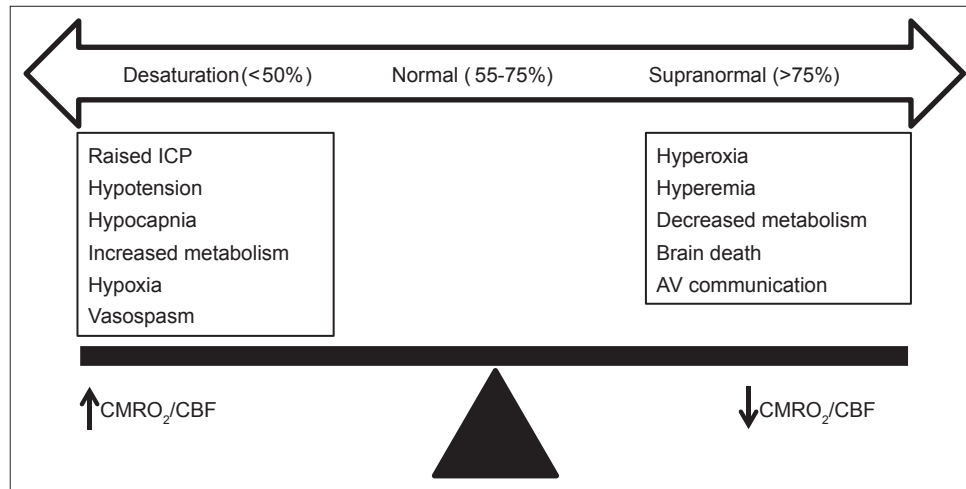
Desaturation(<50%)

Normal ( 55-75%)

Supranormal (>75%)

Raised ICP
Hypotension
Hypocapnia
Increased metabolism
Hypoxia
Vasospasm

Hyperoxia
Hyperemia
Decreased metabolism
Brain death
AV communication

↑$CMRO_2$/CBF

↓$CMRO_2$/CBF